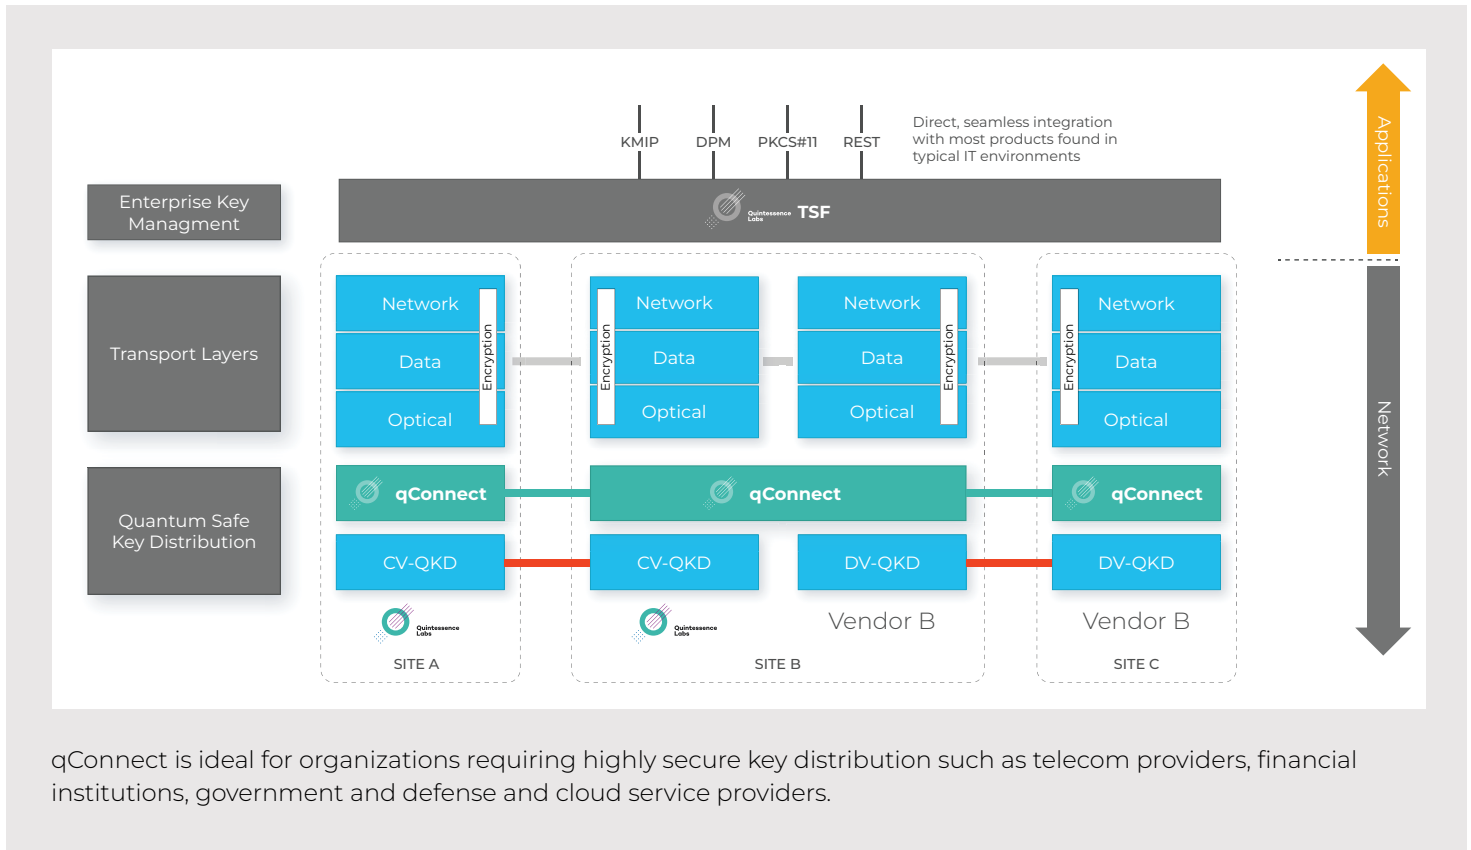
KMIP DPM PKCS#11 REST

Direct, seamless integration with most products found in typical IT environments

Applications

Enterprise Key Managment

Quintessence Labs TSF

Transport Layers

Network
Data
Optical
Encryption

Encryption
Network
Data
Optical

Network
Data
Optical
Encryption

Encryption
Network
Data
Optical

Network

Quantum Safe Key Distribution

qConnect

qConnect

qConnect

CV-QKD

CV-QKD

DV-QKD

DV-QKD

Quintessence Labs

SITE A

Quintessence Labs

Vendor B

SITE B

Vendor B

SITE C

qConnect is ideal for organizations requiring highly secure key distribution such as telecom providers, financial institutions, government and defense and cloud service providers.